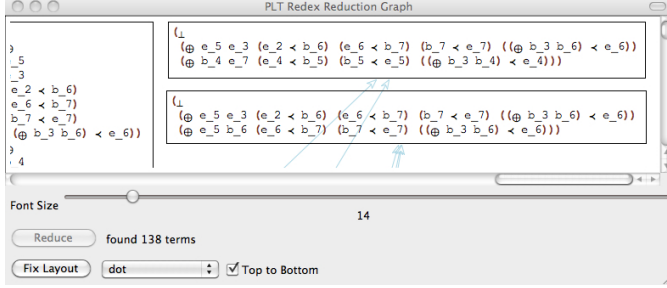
PLT Redex Reduction Graph

)
_5
_3
e_2 ≺ b_6)
e_6 ≺ b_7)
b_7 ≺ e_7)
(⊕ b_3 b_6) ≺ e_6))
)
4

(⊥
(⊕ e_5 e_3 (e_2 ≺ b_6) (e_6 ≺ b_7) (b_7 ≺ e_7) ((⊕ b_3 b_6) ≺ e_6))
(⊕ b_4 e_7 (e_4 ≺ b_5) (b_5 ≺ e_5) ((⊕ b_3 b_4) ≺ e_4)))

(⊥
(⊕ e_5 e_3 (e_2 ≺ b_6) (e_6 ≺ b_7) (b_7 ≺ e_7) ((⊕ b_3 b_6) ≺ e_6))
(⊕ e_5 b_6 (e_6 ≺ b_7) (b_7 ≺ e_7) ((⊕ b_3 b_6) ≺ e_6)))

Font Size
14
Reduce found 138 terms
Fix Layout dot Top to Bottom